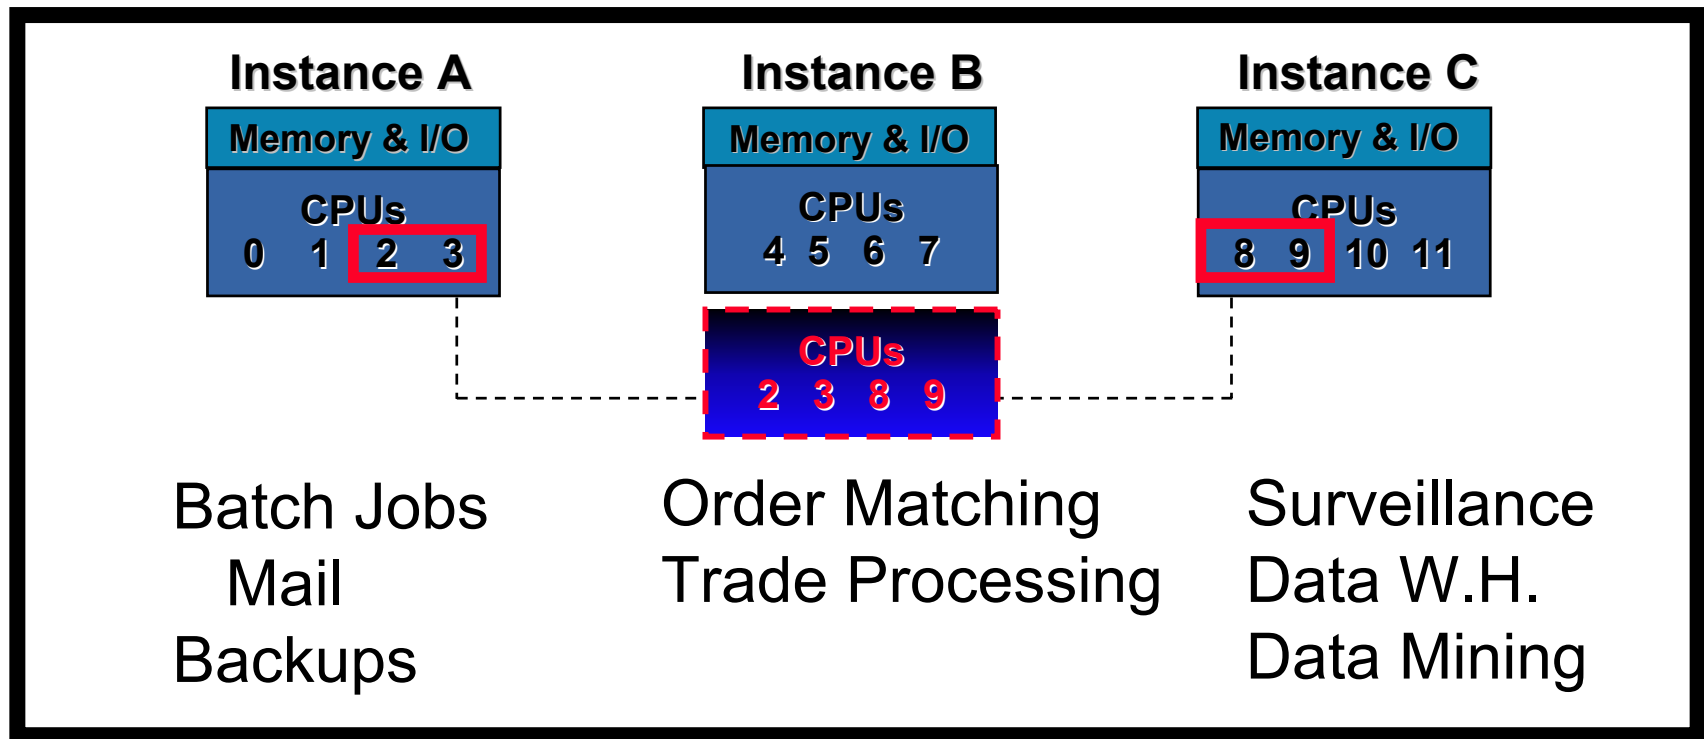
Instance A

Memory & I/O

CPUs
0 1 2 3

Instance B

Memory & I/O

CPUs
4 5 6 7

Instance C

Memory & I/O

CPUs
8 9 10 11

CPUs
2 3 8 9

Batch Jobs
Mail
Backups

Order Matching
Trade Processing

Surveillance
Data W.H.
Data Mining